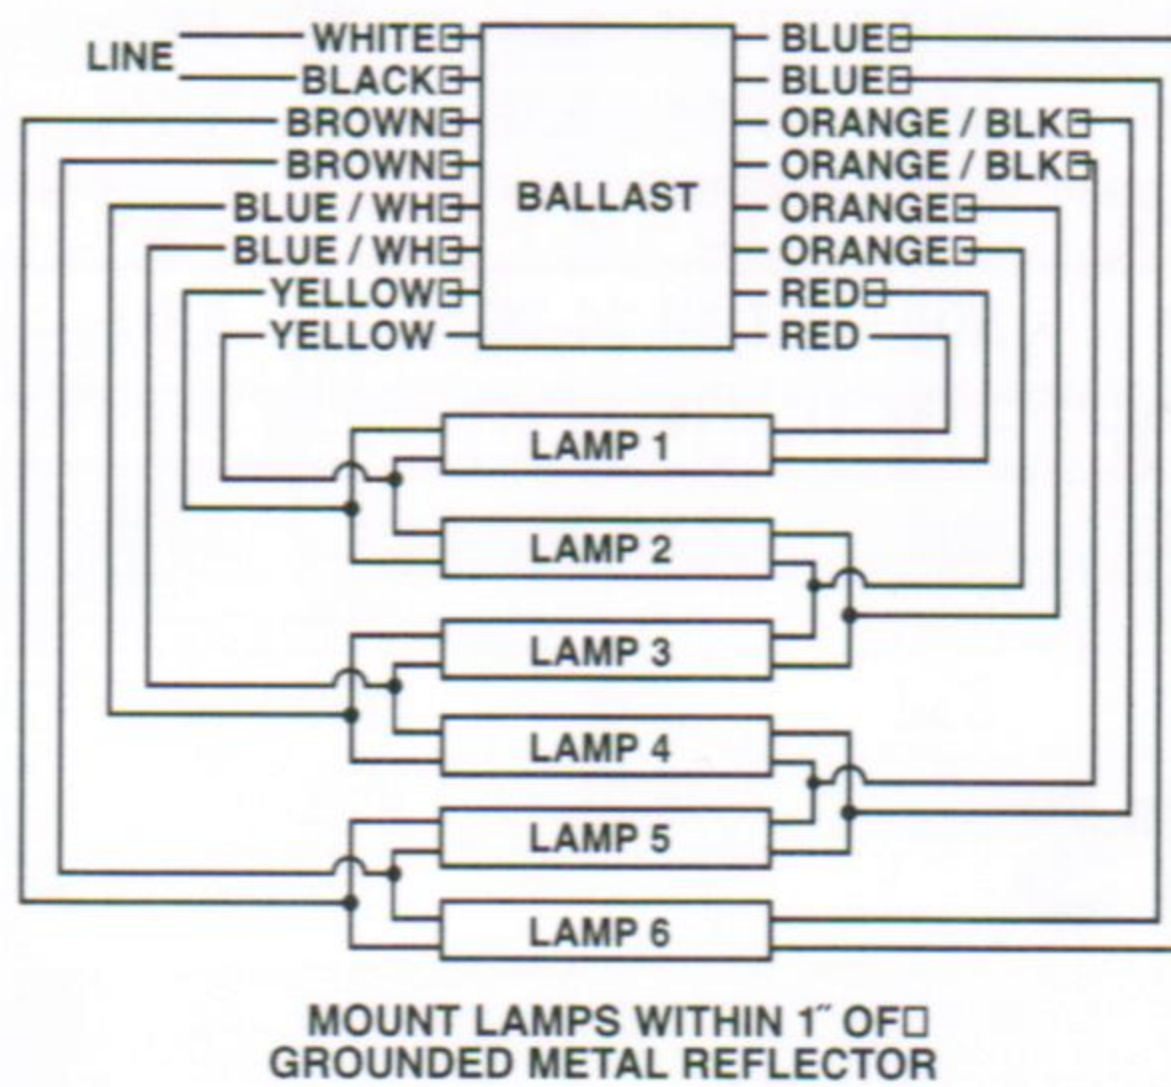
LINE
WHITE
BLACK
BROWN
BROWN
BLUE / WH
BLUE / WH
YELLOW
YELLOW

BALLAST

BLUE
BLUE
ORANGE / BLK
ORANGE / BLK
ORANGE
ORANGE
RED
RED

LAMP 1
LAMP 2
LAMP 3
LAMP 4
LAMP 5
LAMP 6

MOUNT LAMPS WITHIN 1" OF GROUNDED METAL REFLECTOR